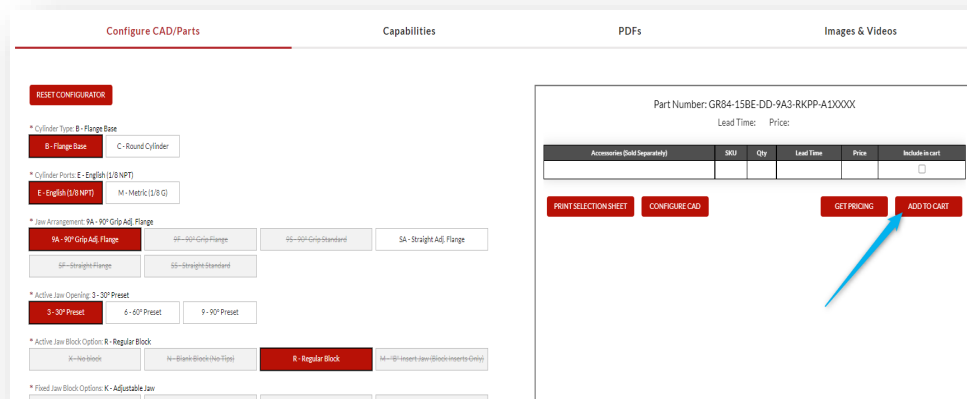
Configure CAD/Parts
Capabilities
PDFs
Images & Videos

RESET CONFIGURATOR

* Cylinder Type: B - Flange Base
B - Flange Base
C - Round Cylinder

* Cylinder Ports: E - English (1/8 NPT)
E - English (1/8 NPT)
M - Metric (1/8 G)

* Jaw Arrangement: 9A - 90° Grip Adj. Flange
9A - 90° Grip Adj. Flange
9F - 90° Grip Flange
9S - 90° Grip Standard
SA - Straight Adj. Flange
SF - Straight Flange
SS - Straight Standard

* Active Jaw Opening: 3 - 30° Preset
3 - 30° Preset
6 - 60° Preset
9 - 90° Preset

* Active Jaw Block Option: R - Regular Block
X - No block
N - Blank Block (No Tips)
R - Regular Block
M - "B" Insert Jaw (Block inserts Only)

* Fixed Jaw Block Options: K - Adjustable Jaw

Part Number: GR84-15BE-DD-9A3-RKPP-A1XXXX
Lead Time: Price:

| Accessories (Sold Separately) | SKU | Qty | Lead Time | Price | Include in cart |
|---|---|---|---|---|---|
| | | | | | ☐ |

PRINT SELECTION SHEET
CONFIGURE CAD
GET PRICING
ADD TO CART